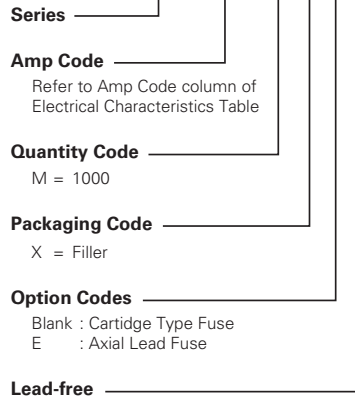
Series

Amp Code
Refer to Amp Code column of Electrical Characteristics Table

Quantity Code
M = 1000

Packaging Code
X = Filler

Option Codes
Blank : Cartidge Type Fuse
E : Axial Lead Fuse

Lead-free